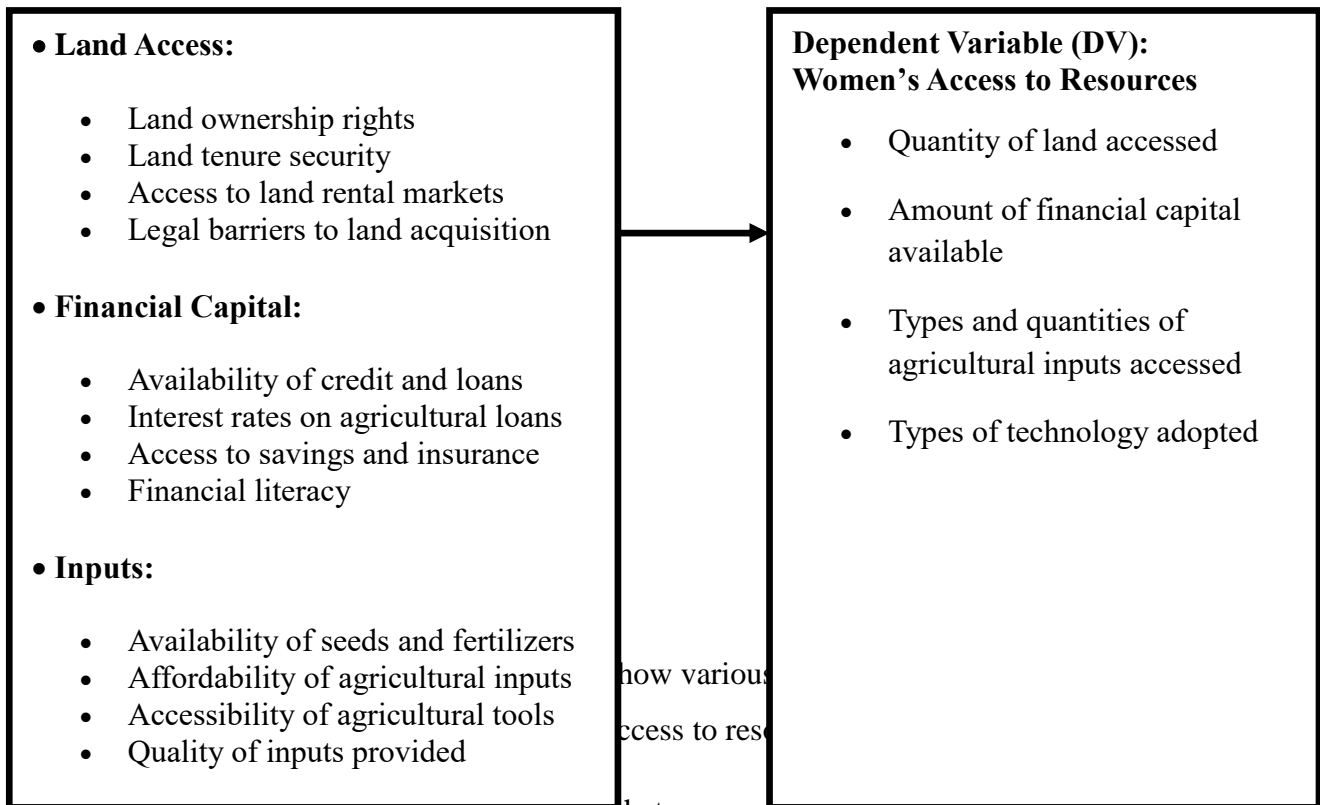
• **Land Access:**

- Land ownership rights
- Land tenure security
- Access to land rental markets
- Legal barriers to land acquisition

• **Financial Capital:**

- Availability of credit and loans
- Interest rates on agricultural loans
- Access to savings and insurance
- Financial literacy

• **Inputs:**

- Availability of seeds and fertilizers
- Affordability of agricultural inputs
- Accessibility of agricultural tools
- Quality of inputs provided

how various

ccess to res

**Dependent Variable (DV): Women's Access to Resources**

- Quantity of land accessed
- Amount of financial capital available
- Types and quantities of agricultural inputs accessed
- Types of technology adopted